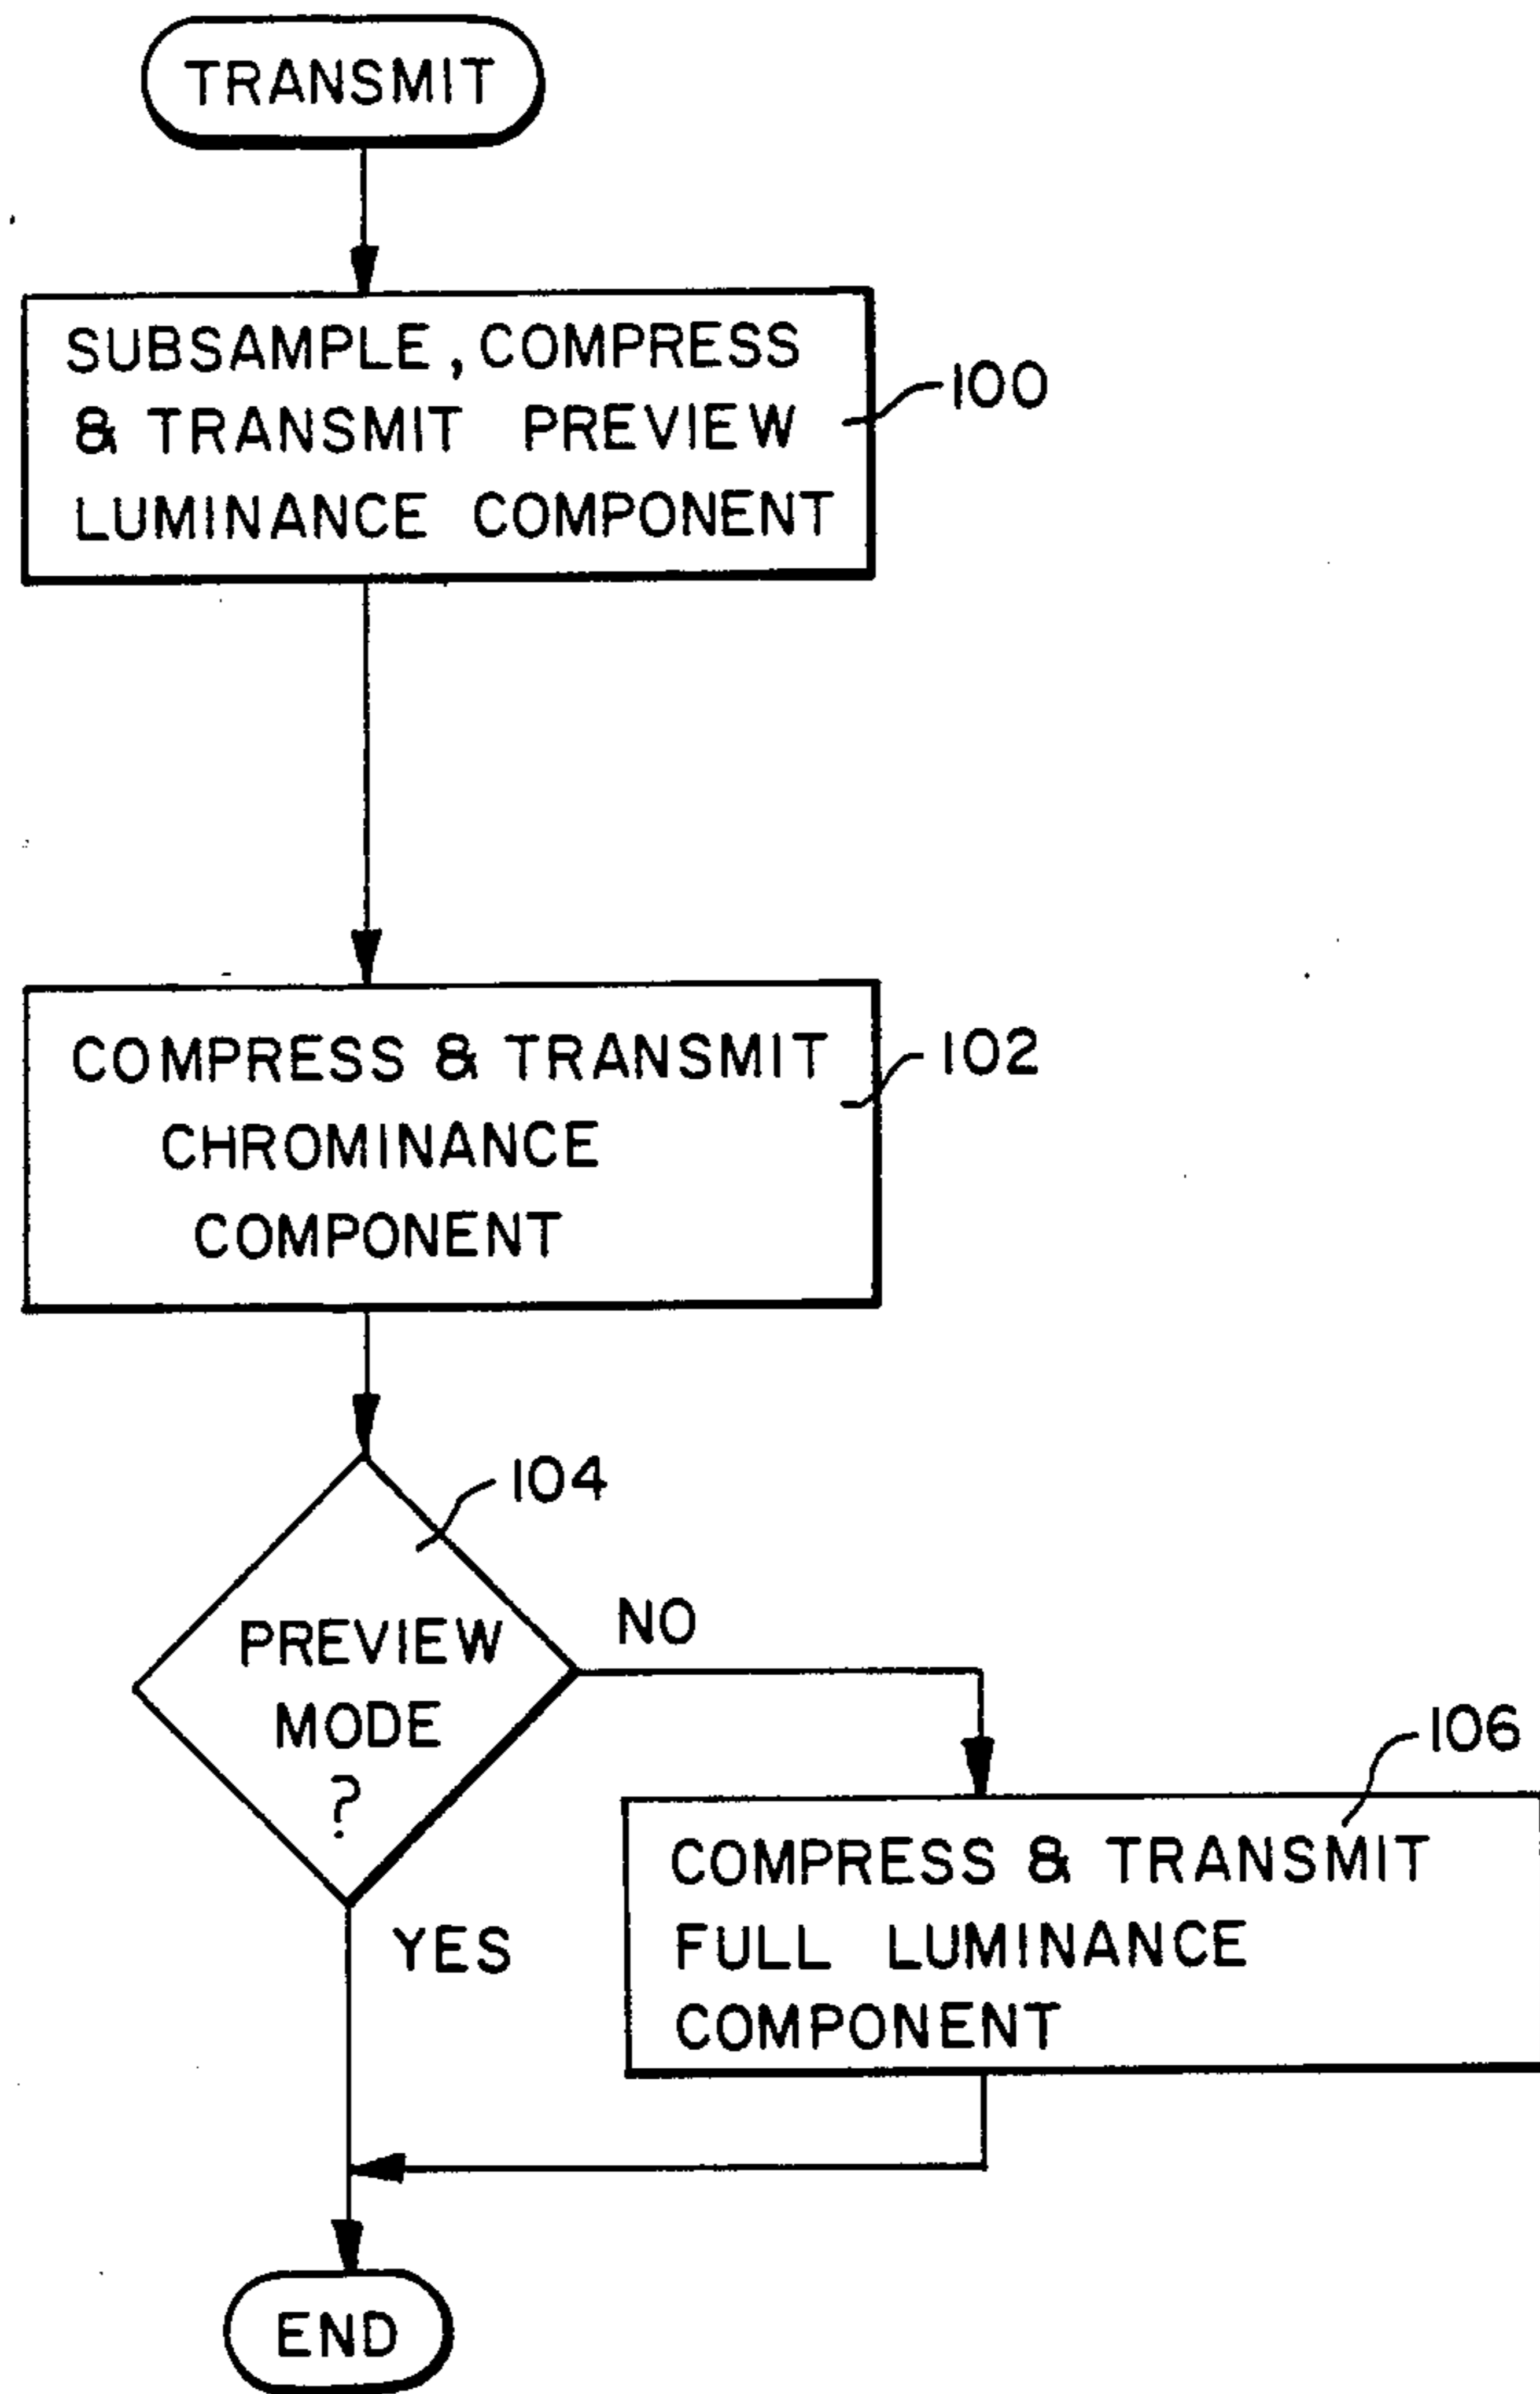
TRANSMIT

SUBSAMPLE, COMPRESS & TRANSMIT PREVIEW LUMINANCE COMPONENT

100

COMPRESS & TRANSMIT CHROMINANCE COMPONENT

102

104

PREVIEW MODE ?

NO

106

COMPRESS & TRANSMIT FULL LUMINANCE COMPONENT

YES

END